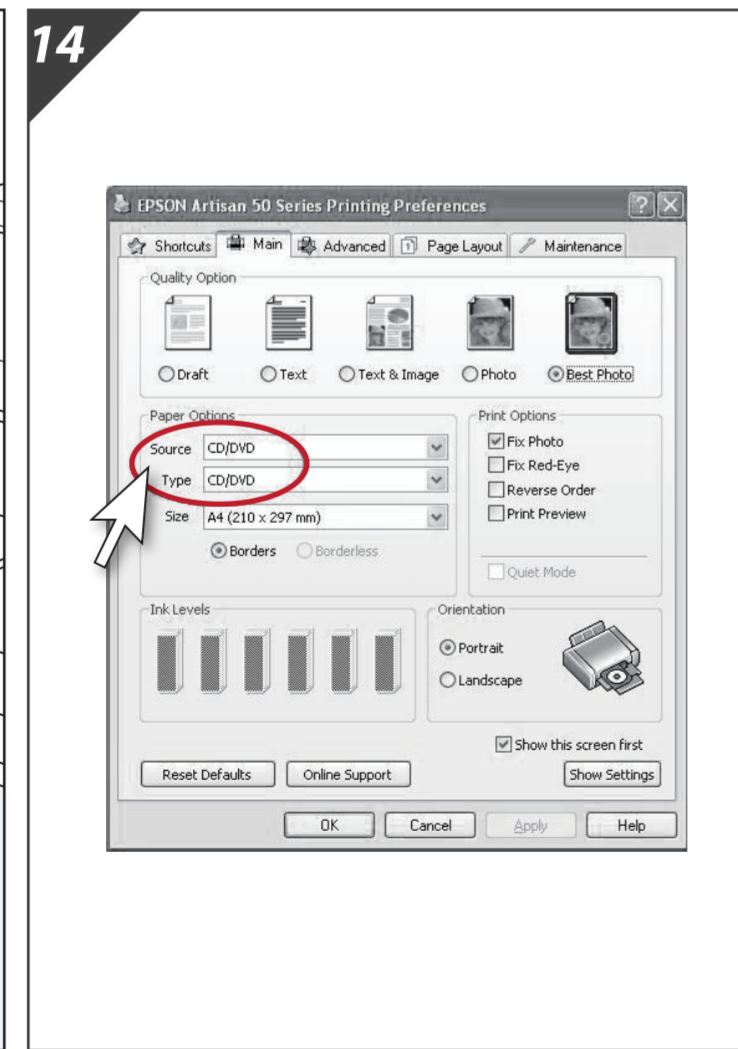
14

EPSON Artisan 50 Series Printing Preferences

Shortcuts | Main | Advanced | Page Layout | Maintenance

Quality Option

Draft | Text | Text & Image | Photo | Best Photo

Paper Options

Source CD/DVD

Type CD/DVD

Size A4 (210 x 297 mm)

Borders | Borderless

Print Options

Fix Photo

Fix Red-Eye

Reverse Order

Print Preview

Quiet Mode

Ink Levels

Orientation

Portrait

Landscape

Show this screen first

Reset Defaults | Online Support | Show Settings

OK | Cancel | Apply | Help